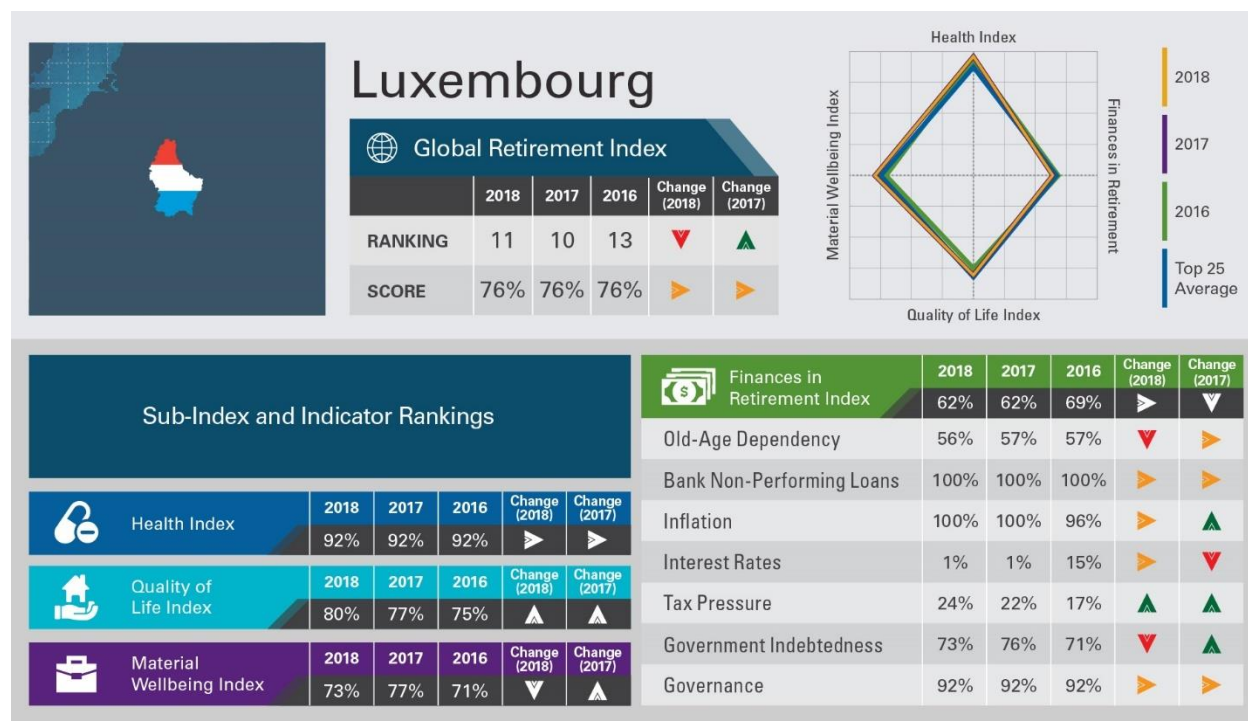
Luxembourg

Global Retirement Index

| | 2018 | 2017 | 2016 | Change (2018) | Change (2017) |
|---|---|---|---|---|---|
| RANKING | 11 | 10 | 13 | | |
| SCORE | 76% | 76% | 76% | | |

Health Index
Material Wellbeing Index
Finances in Retirement
Quality of Life Index

2018
2017
2016
Top 25 Average

Sub-Index and Indicator Rankings

| Health Index | 2018 | 2017 | 2016 | Change (2018) | Change (2017) |
|---|---|---|---|---|---|
| | 92% | 92% | 92% | | |

| Quality of Life Index | 2018 | 2017 | 2016 | Change (2018) | Change (2017) |
|---|---|---|---|---|---|
| | 80% | 77% | 75% | | |

| Material Wellbeing Index | 2018 | 2017 | 2016 | Change (2018) | Change (2017) |
|---|---|---|---|---|---|
| | 73% | 77% | 71% | | |

| Finances in Retirement Index | 2018 | 2017 | 2016 | Change (2018) | Change (2017) |
|---|---|---|---|---|---|
| | 62% | 62% | 69% | | |
| Old-Age Dependency | 56% | 57% | 57% | | |
| Bank Non-Performing Loans | 100% | 100% | 100% | | |
| Inflation | 100% | 100% | 96% | | |
| Interest Rates | 1% | 1% | 15% | | |
| Tax Pressure | 24% | 22% | 17% | | |
| Government Indebtedness | 73% | 76% | 71% | | |
| Governance | 92% | 92% | 92% | | |